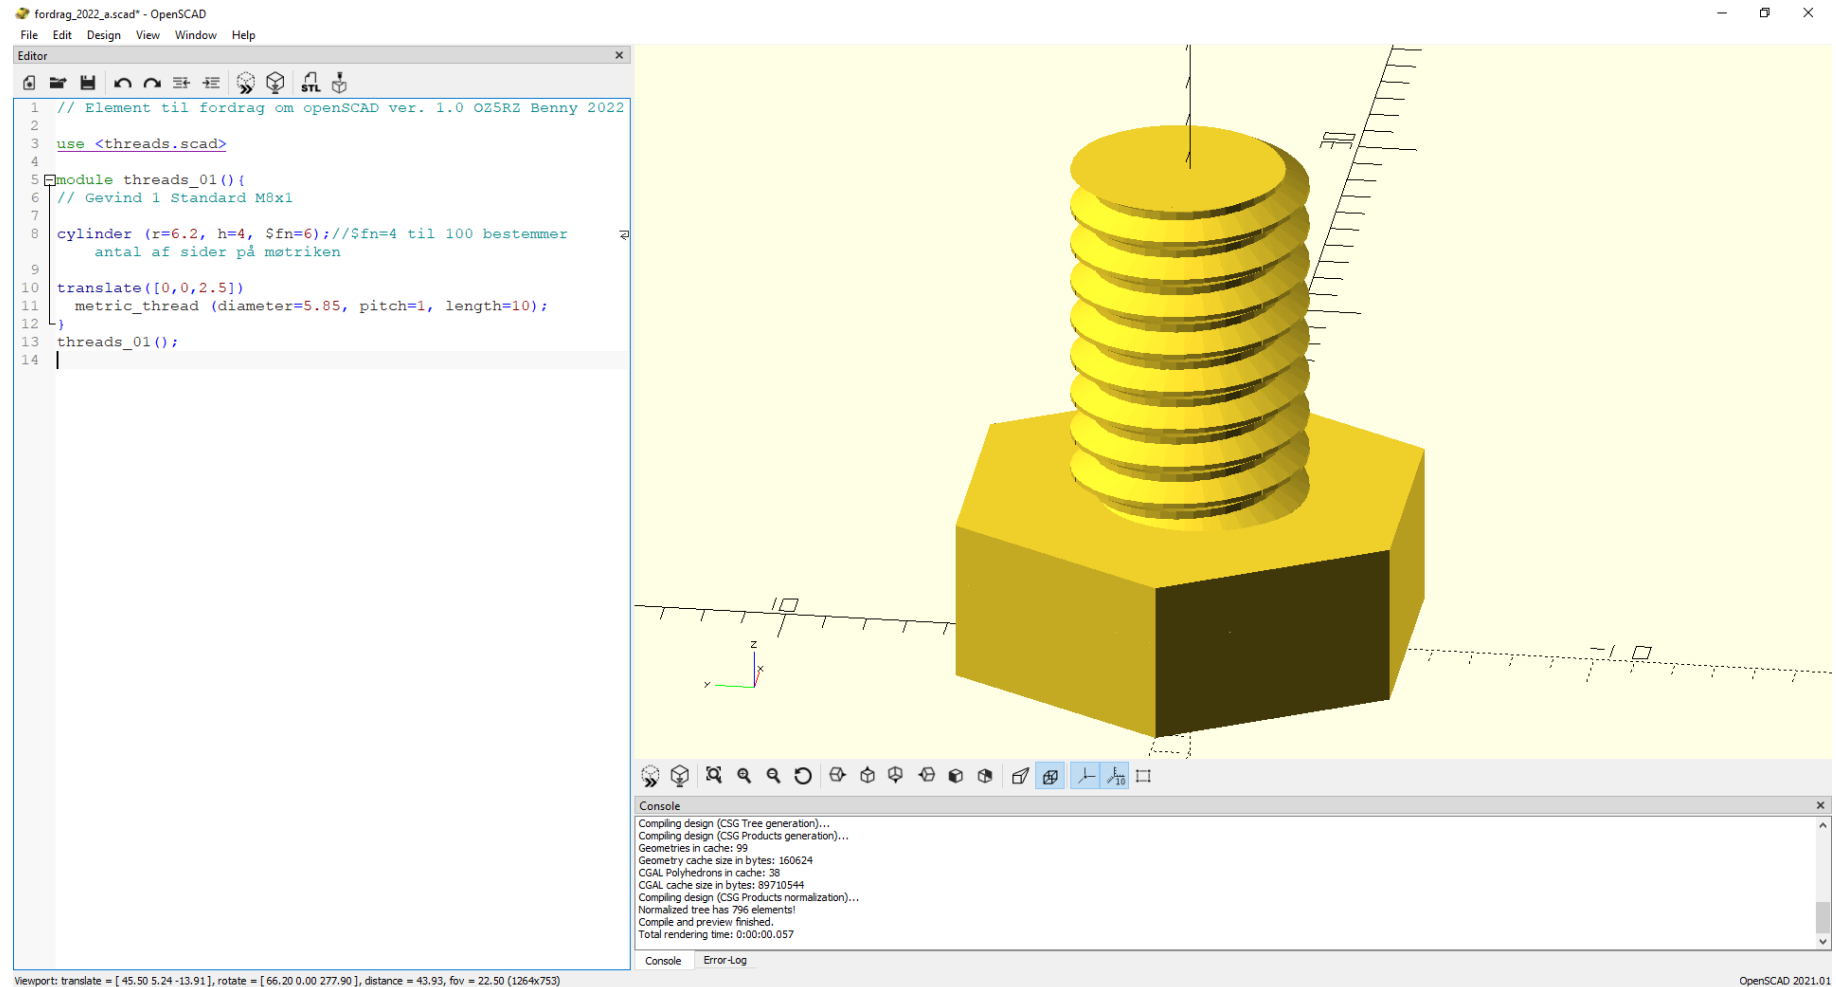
fordrag_2022_a.scad* - OpenSCAD

File Edit Design View Window Help

Editor

1 // Element til fordrag om openSCAD ver. 1.0 OZ5RZ Benny 2022
2
3 use <threads.scad>
4
5 module threads_01(){
6 // Gevind 1 Standard M8x1
7
8 cylinder (r=6.2, h=4, $fn=6);//$fn=4 til 100 bestemmer antal af sider på møtriken
9
10 translate([0,0,2.5])
11 metric_thread (diameter=5.85, pitch=1, length=10);
12 }
13 threads_01();
14

Console

Compiling design (CSG Tree generation)...
Compiling design (CSG Products generation)...
Geometries in cache: 99
Geometry cache size in bytes: 160624
CGAL Polyhedrons in cache: 38
CGAL cache size in bytes: 89710544
Compiling design (CSG Products normalization)...
Normalized tree has 796 elements!
Compile and preview finished.
Total rendering time: 0:00:00.057

Console Error-Log

Viewport: translate = [ 45.50 5.24 -13.91 ], rotate = [ 66.20 0.00 277.90 ], distance = 43.93, fov = 22.50 (1264x753)

OpenSCAD 2021.01